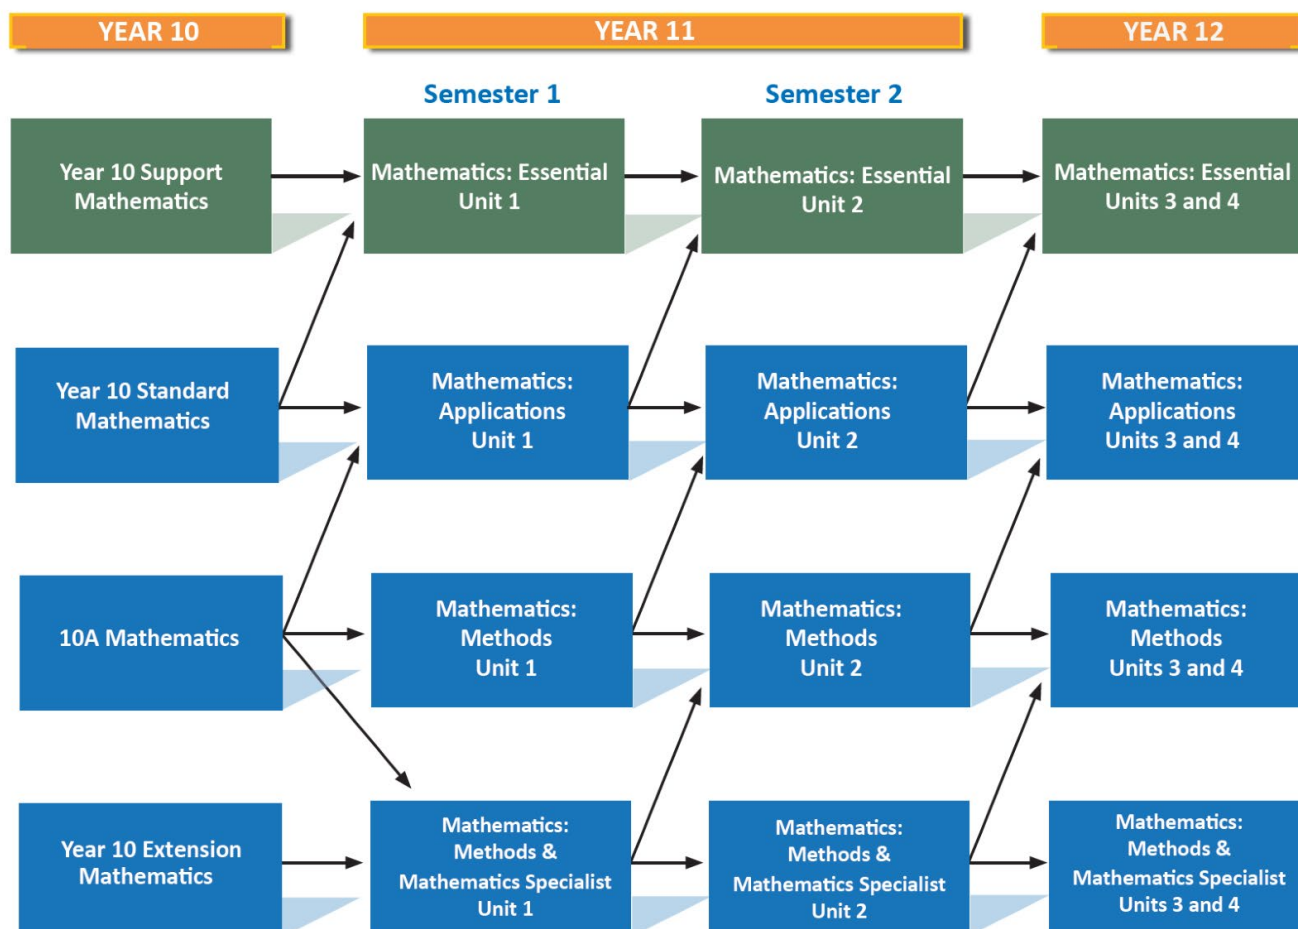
YEAR 10

YEAR 11

YEAR 12

Semester 1

Semester 2

Year 10 Support Mathematics

Mathematics: Essential Unit 1

Mathematics: Essential Unit 2

Mathematics: Essential Units 3 and 4

Year 10 Standard Mathematics

Mathematics: Applications Unit 1

Mathematics: Applications Unit 2

Mathematics: Applications Units 3 and 4

10A Mathematics

Mathematics: Methods Unit 1

Mathematics: Methods Unit 2

Mathematics: Methods Units 3 and 4

Year 10 Extension Mathematics

Mathematics: Methods & Mathematics Specialist Unit 1

Mathematics: Methods & Mathematics Specialist Unit 2

Mathematics: Methods & Mathematics Specialist Units 3 and 4